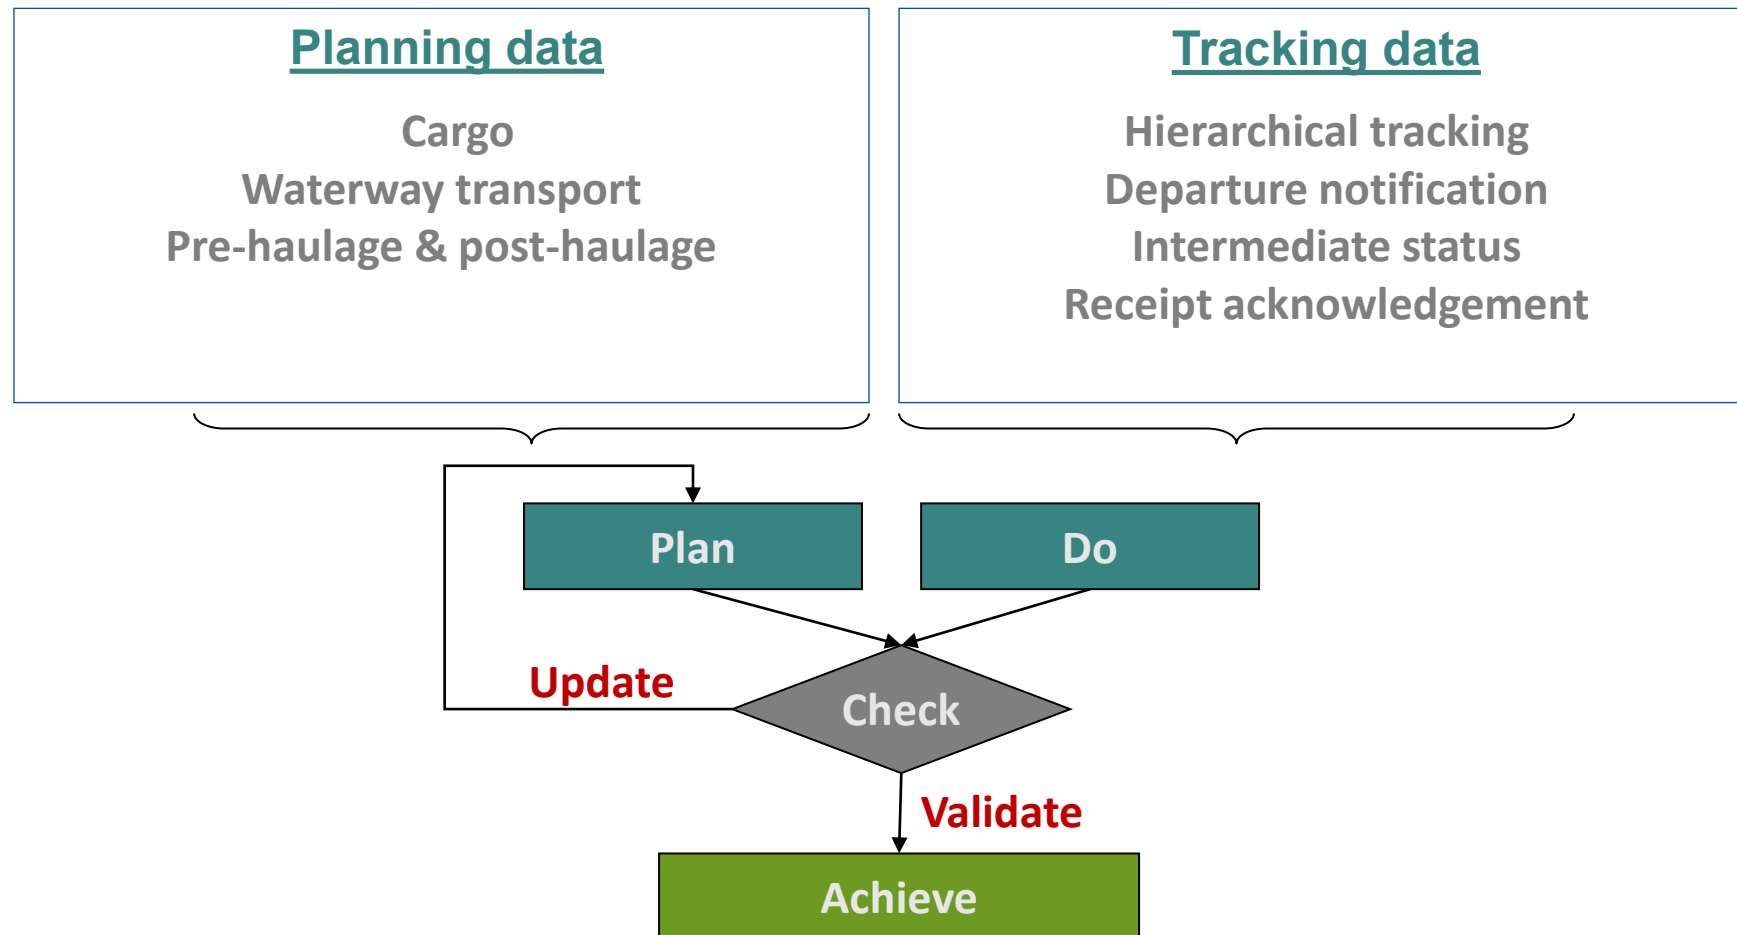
Planning data

Cargo
Waterway transport
Pre-haulage & post-haulage

Tracking data

Hierarchical tracking
Departure notification
Intermediate status
Receipt acknowledgement

Plan

Do

Update

Check

Validate

Achieve